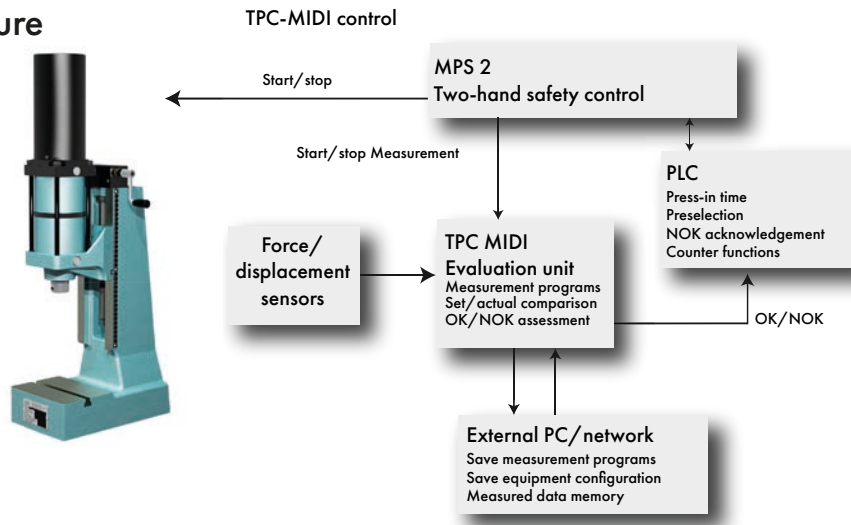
ure

TPC-MIDI control

MPS 2
Two-hand safety control

Start/stop

Start/stop Measurement

PLC
Press-in time
Preselection
NOK acknowledgement
Counter functions

Force/
displacement
sensors

TPC MIDI
Evaluation unit
Measurement programs
Set/actual comparison
OK/NOK assessment

OK/NOK

External PC/network
Save measurement programs
Save equipment configuration
Measured data memory